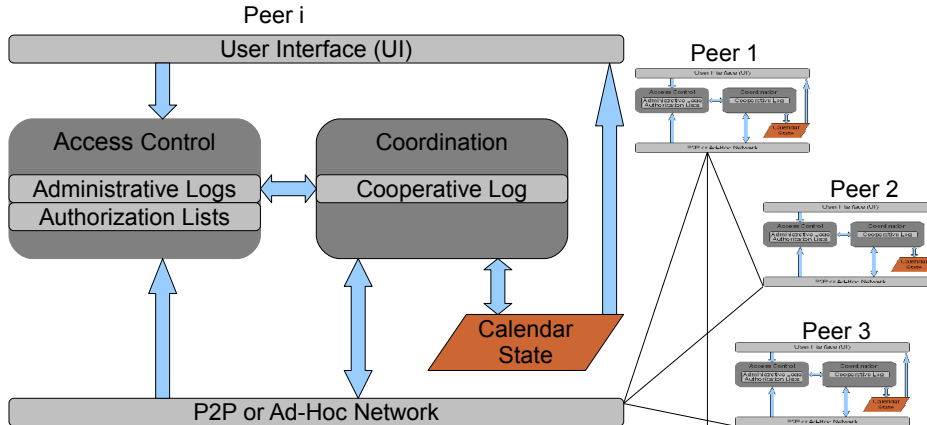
Peer i

User Interface (UI)

Access Control

Administrative Logs

Authorization Lists

Coordination

Cooperative Log

Calendar State

P2P or Ad-Hoc Network

Peer 1

User Interface (UI)

Access Control

Administrative Logs

Authorization Lists

Coordination

Cooperative Log

Calendar State

P2P or Ad-Hoc Network

Peer 2

User Interface (UI)

Access Control

Administrative Logs

Authorization Lists

Coordination

Cooperative Log

Calendar State

P2P or Ad-Hoc Network

Peer 3

User Interface (UI)

Access Control

Administrative Logs

Authorization Lists

Coordination

Cooperative Log

Calendar State

P2P or Ad-Hoc Network